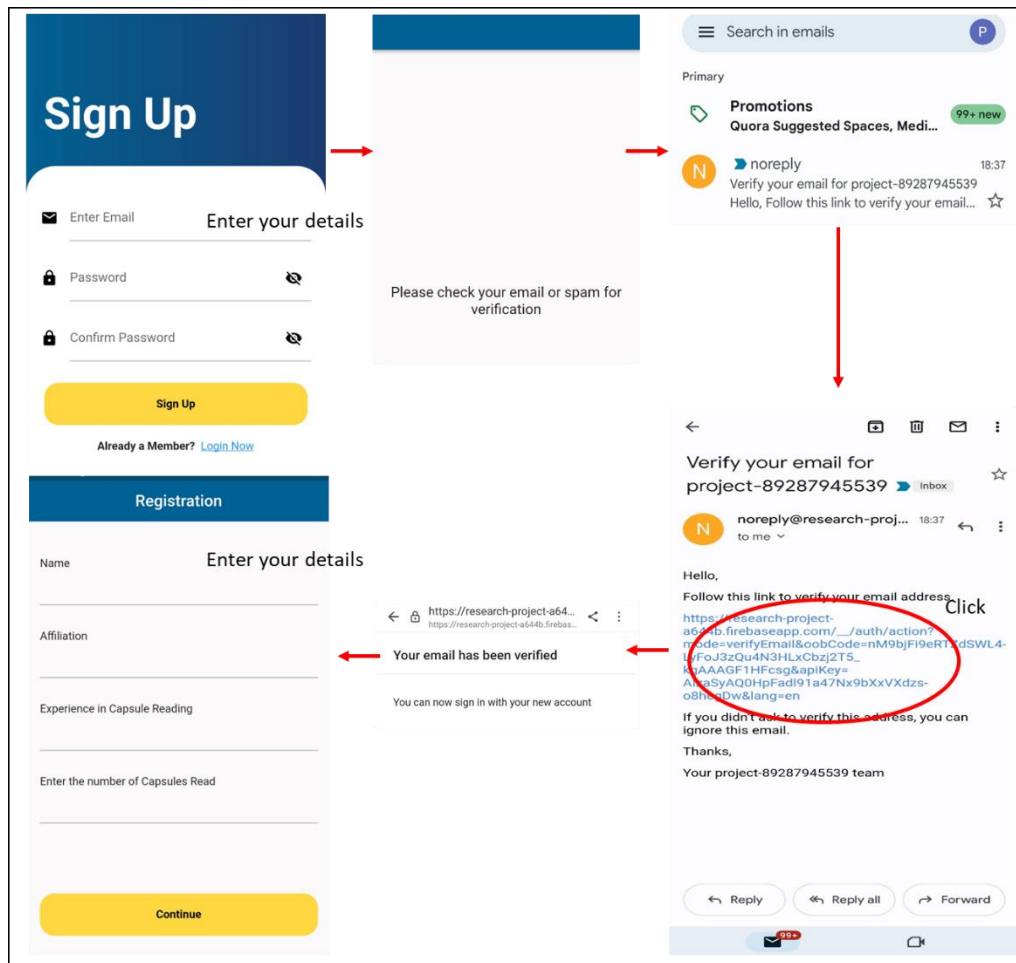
Sign Up

Enter Email

Enter your details

Password

Confirm Password

Sign Up

Already a Member? Login Now

Please check your email or spam for verification

Search in emails

P

Primary

Promotions

Quora Suggested Spaces, Medi...

99+ new

N

noreply

18:37

Verify your email for project-89287945539

Hello, Follow this link to verify your email...

Verify your email for project-89287945539

Inbox

N

noreply@research-proj...

18:37

to me

Hello,

Follow this link to verify your email address.

Click

https://research-project-a644b.firebaseapp.com/__/auth/action?mode=verifyEmail&oobCode=nM9bjFi9eRTXdSWL4-LyFoJ3zQu4N3HLxCbzj2T5_kgAAAGF1HFcsg&apiKey=AIzaSyAQ0HpFadl91a47Nx9bXxVXdzs-o8hegDw&lang=en

If you didn't ask to verify this address, you can ignore this email.

Thanks,

Your project-89287945539 team

Reply

Reply all

Forward

99+

https://research-project-a64...

https://research-project-a644b.firebas...

Your email has been verified

You can now sign in with your new account

Registration

Name

Enter your details

Affiliation

Experience in Capsule Reading

Enter the number of Capsules Read

Continue